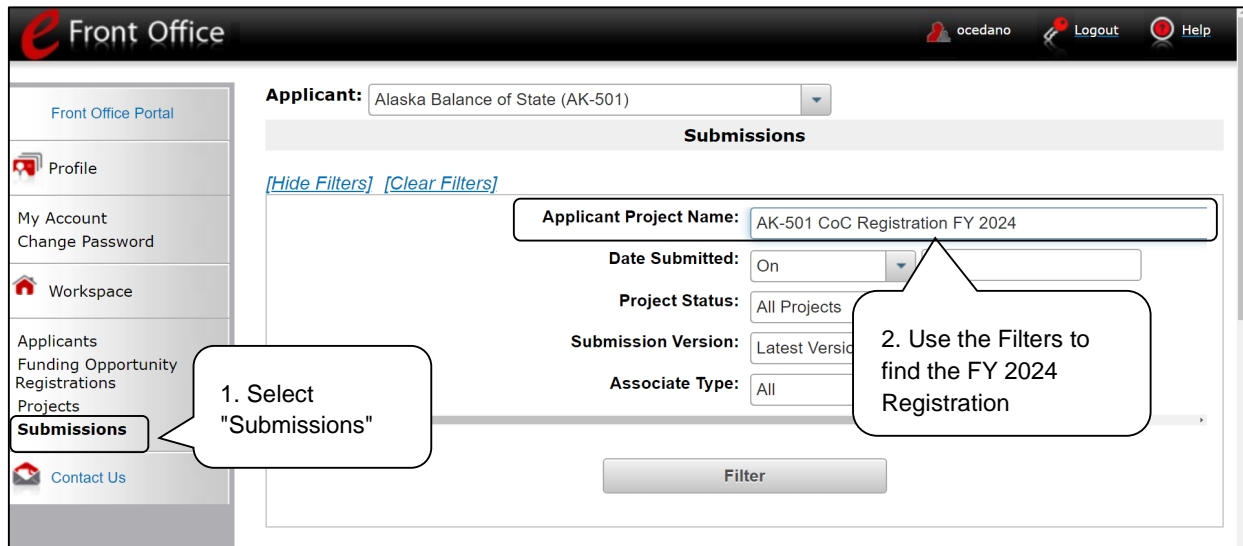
e Front Office

ocedano Logout Help

Front Office Portal

Profile

My Account
Change Password

Workspace

Applicants
Funding Opportunity Registrations
Projects
Submissions

Contact Us

Applicant: Alaska Balance of State (AK-501)

Submissions

[Hide Filters] [Clear Filters]

Applicant Project Name: AK-501 CoC Registration FY 2024

Date Submitted: On

Project Status: All Projects

Submission Version: Latest Versi

Associate Type: All

Filter

1. Select "Submissions"

2. Use the Filters to find the FY 2024 Registration